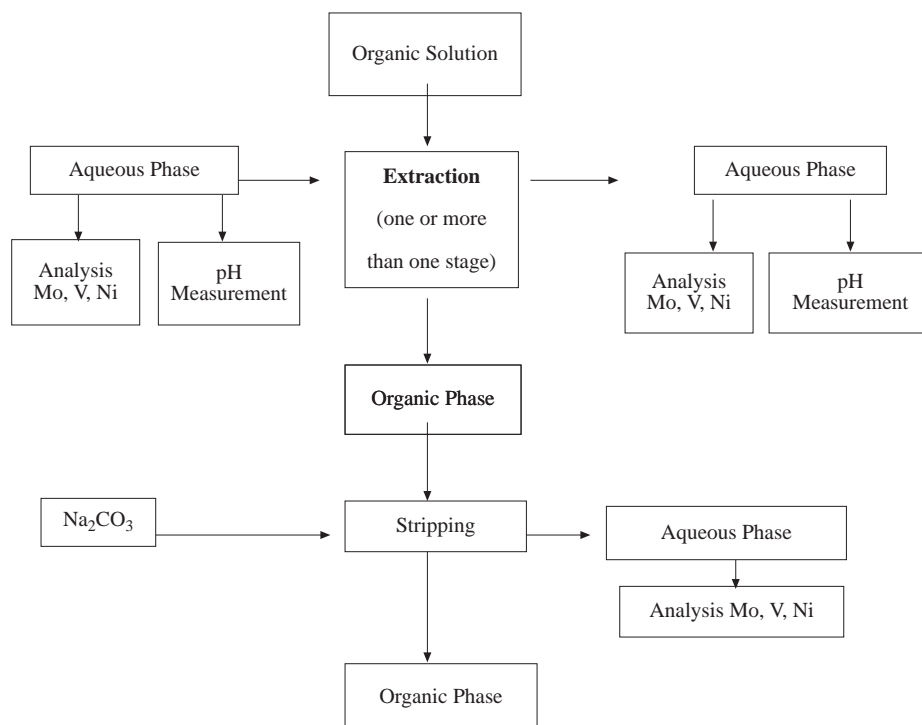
Organic Solution

Aqueous Phase

Extraction
(one or more than one stage)

Aqueous Phase

Analysis Mo, V, Ni

pH Measurement

Analysis Mo, V, Ni

pH Measurement

Organic Phase

$Na_2CO_3$

Stripping

Aqueous Phase

Analysis Mo, V, Ni

Organic Phase